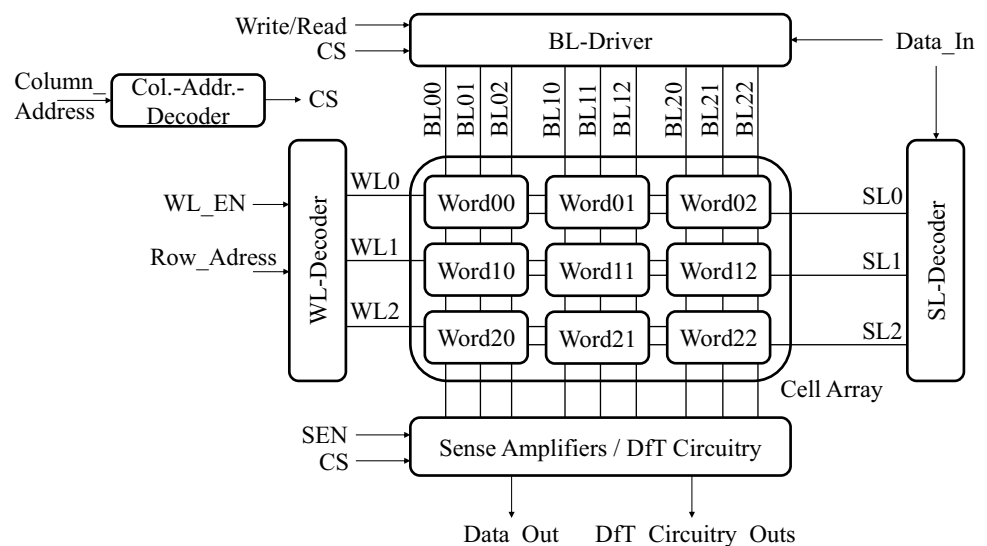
Write/Read
CS
BL-Driver
Data_In
Column_
Address
Col.-Addr.-
Decoder
CS
BL00 BL01 BL02 BL10 BL11 BL12 BL20 BL21 BL22
WL_EN
Row_Adress
WL-Decoder
WL0
WL1
WL2
Word00 Word01 Word02
Word10 Word11 Word12
Word20 Word21 Word22
SL0
SL1
SL2
SL-Decoder
Cell Array
SEN
CS
Sense Amplifiers / DfT Circuitry
Data Out DfT Circuitry Outs